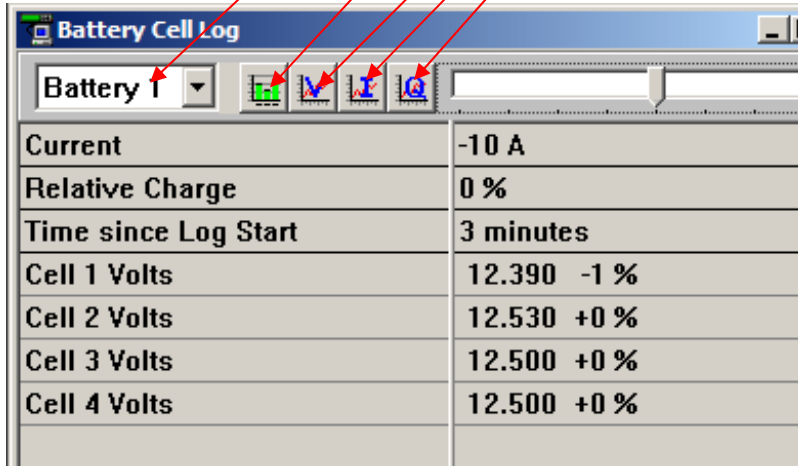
Battery Cell Log

Battery 1

| Current | -10 A |
|---|---|
| Relative Charge | 0 % |
| Time since Log Start | 3 minutes |
| Cell 1 Volts | 12.390 -1 % |
| Cell 2 Volts | 12.530 +0 % |
| Cell 3 Volts | 12.500 +0 % |
| Cell 4 Volts | 12.500 +0 % |